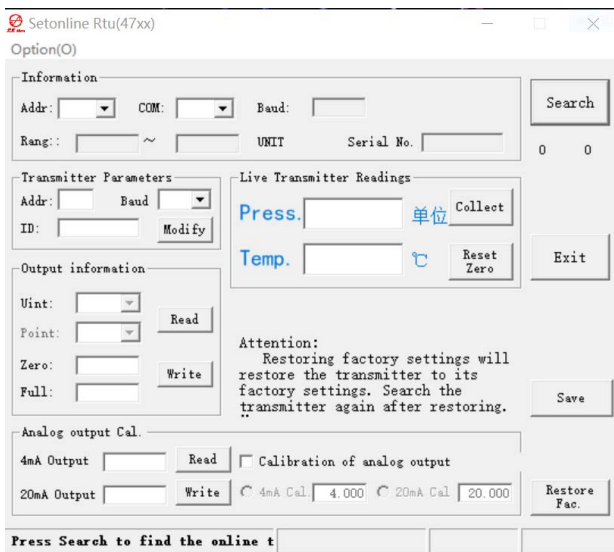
Setonline Rtu(47xx)

Option(O)

Information

Addr:

COM:

Baud:

Rang::

~

UNIT

Serial No.

Search

0 0

Transmitter Parameters

Addr:

Baud

ID:

Modify

Live Transmitter Readings

Press.

单位

Collect

Temp.

℃

Reset Zero

Exit

Output information

Uint:

Point:

Read

Zero:

Full:

Write

Attention:
Restoring factory settings will restore the transmitter to its factory settings. Search the transmitter again after restoring.

Save

Analog output Cal.

4mA Output

Read

Calibration of analog output

20mA Output

Write

4mA Cal. 4.000

20mA Cal 20.000

Restore Fac.

Press Search to find the online t